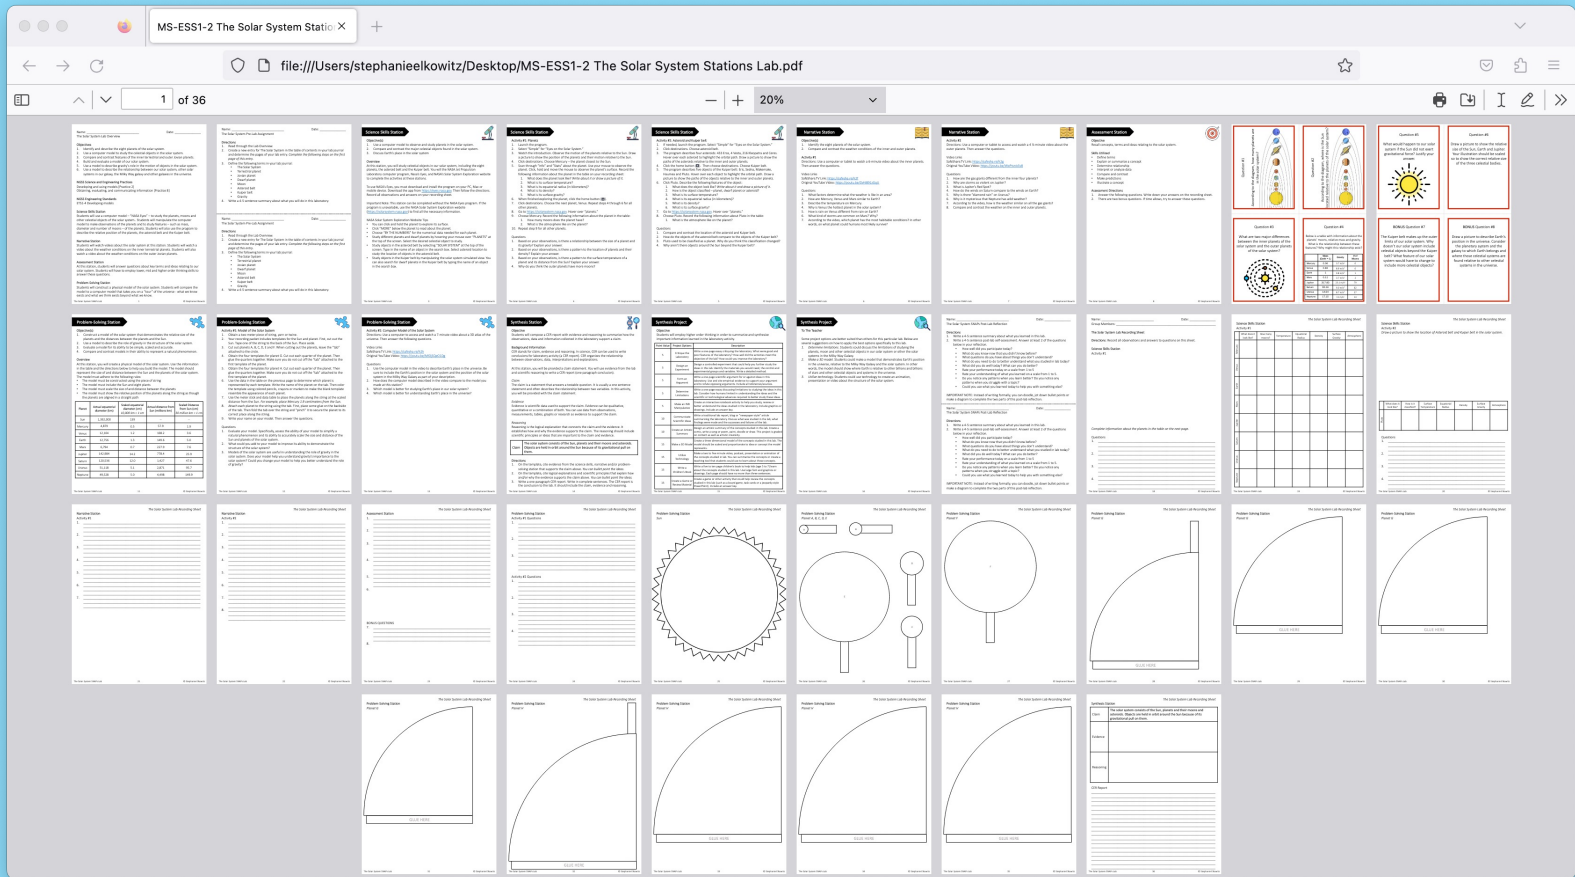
MS-ESS1-2 The Solar System Statio ×

file:///Users/stephanieelkowitz/Desktop/MS-ESS1-2 The Solar System Stations Lab.pdf

1 of 36

20%

Science Skills Station

Science Skills Station

Science Skills Station

Narrative Station

Narrative Station

Assessment Station

Question #1

Question #2

Question #3

Question #4

Question #5

Question #6

BONUS Question #7

BONUS Question #8

Problem-Solving Station

Problem-Solving Station

Problem-Solving Station

Synthesis Station

Synthesis Project

Synthesis Project

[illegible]